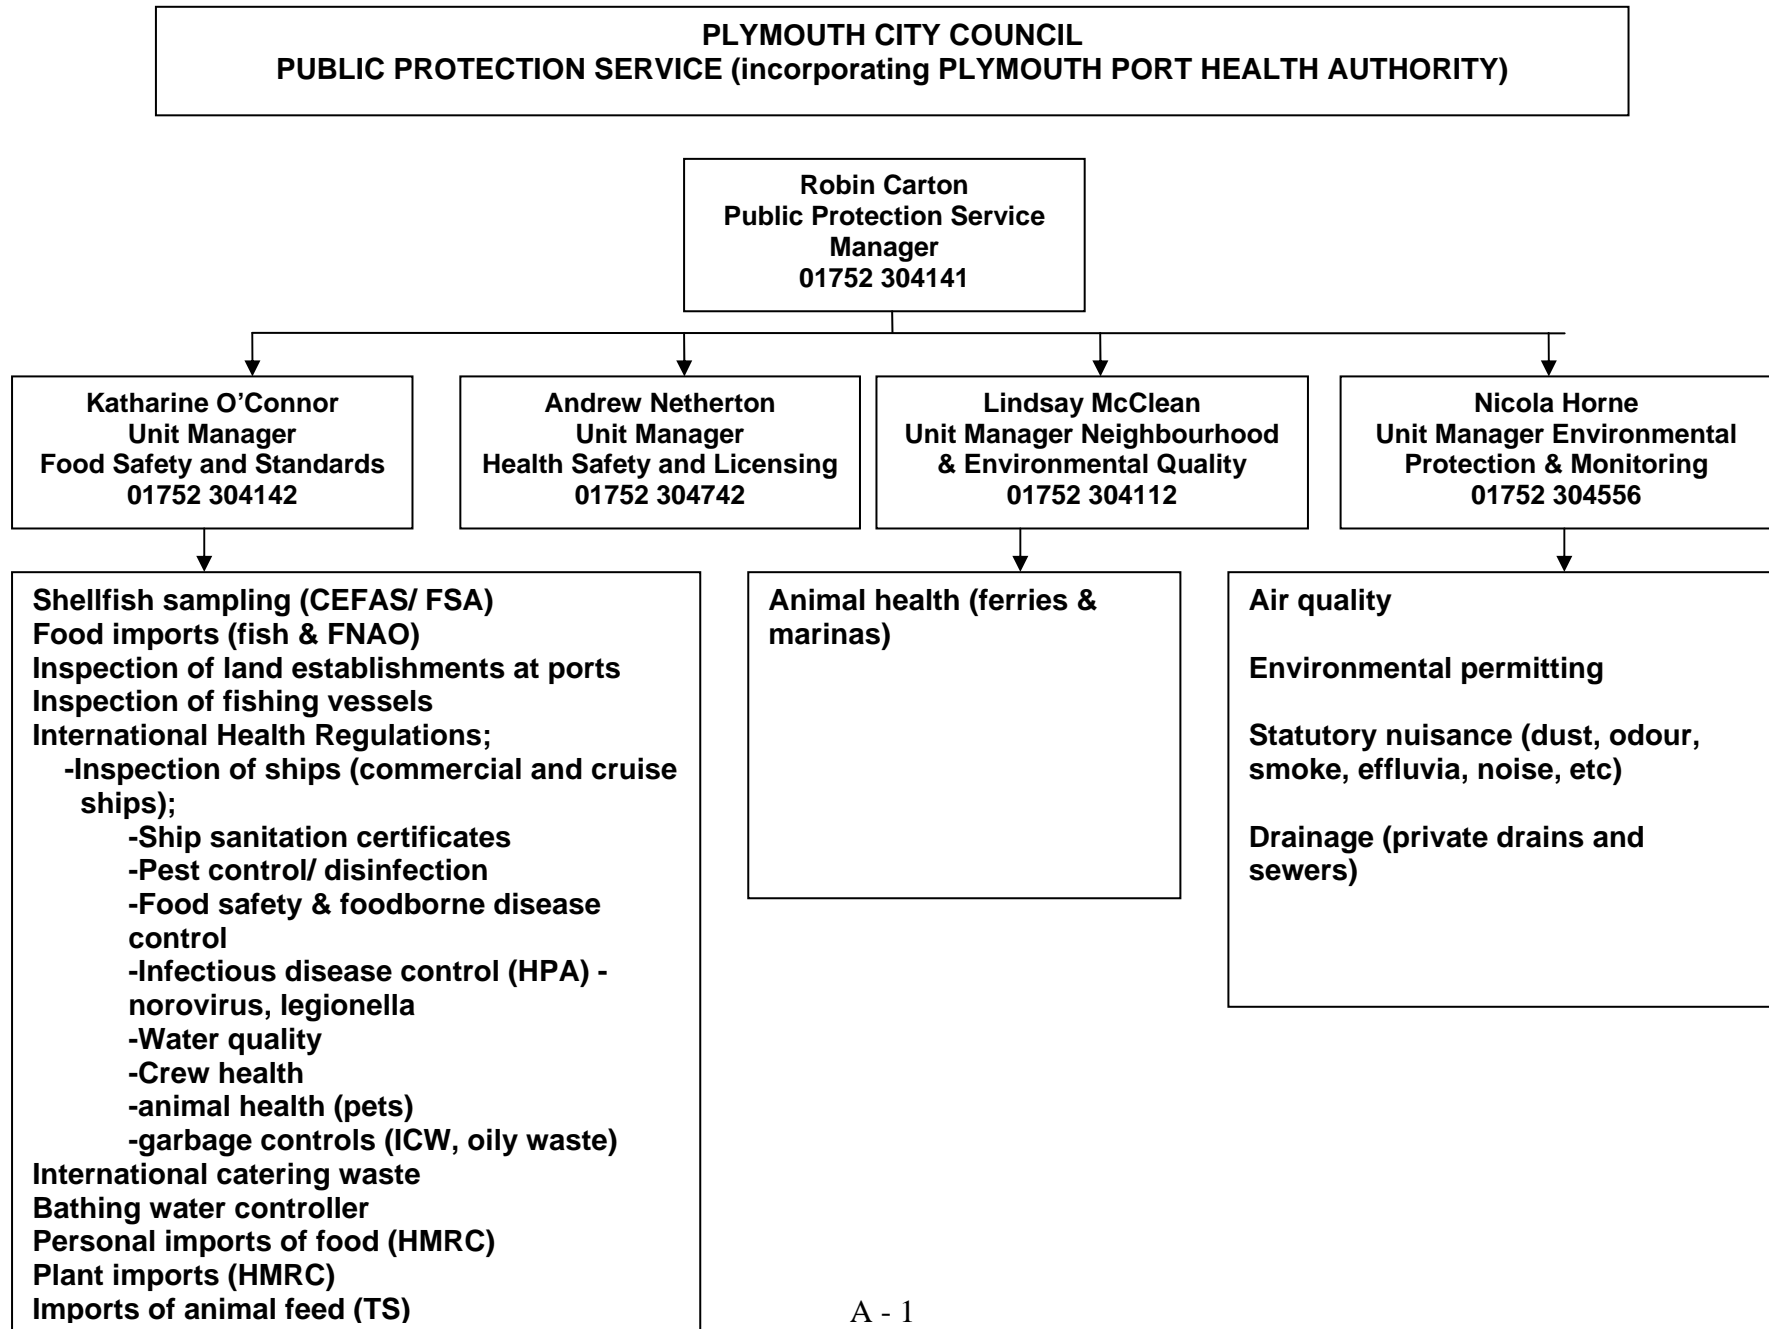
PLYMOUTH CITY COUNCIL
PUBLIC PROTECTION SERVICE (incorporating PLYMOUTH PORT HEALTH AUTHORITY)

Robin Carton
Public Protection Service Manager
01752 304141

Katharine O'Connor
Unit Manager
Food Safety and Standards
01752 304142

Andrew Netherton
Unit Manager
Health Safety and Licensing
01752 304742

Lindsay McClean
Unit Manager Neighbourhood & Environmental Quality
01752 304112

Nicola Horne
Unit Manager Environmental Protection & Monitoring
01752 304556

Shellfish sampling (CEFAS/ FSA)
Food imports (fish & FNAO)
Inspection of land establishments at ports
Inspection of fishing vessels
International Health Regulations;
-Inspection of ships (commercial and cruise ships);
-Ship sanitation certificates
-Pest control/ disinfection
-Food safety & foodborne disease control
-Infectious disease control (HPA) - norovirus, legionella
-Water quality
-Crew health
-animal health (pets)
-garbage controls (ICW, oily waste)
International catering waste
Bathing water controller
Personal imports of food (HMRC)
Plant imports (HMRC)
Imports of animal feed (TS)

Animal health (ferries & marinas)

Air quality

Environmental permitting

Statutory nuisance (dust, odour, smoke, effluvia, noise, etc)

Drainage (private drains and sewers)

A - 1